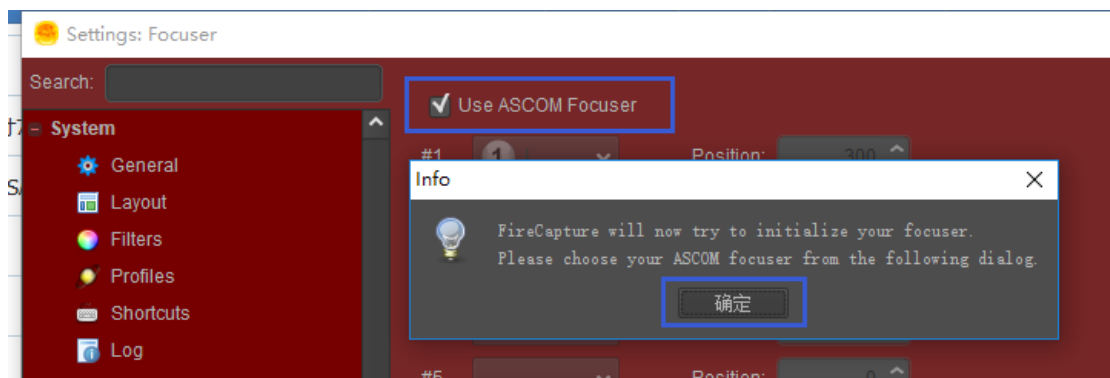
Settings: Focuser

Search:

System
General
Layout
Filters
Profiles
Shortcuts
Log

Use ASCOM Focuser

#1 Position: 300

Info

FireCapture will now try to initialize your focuser.
Please choose your ASCOM focuser from the following dialog.

确定

#5 Position: 0